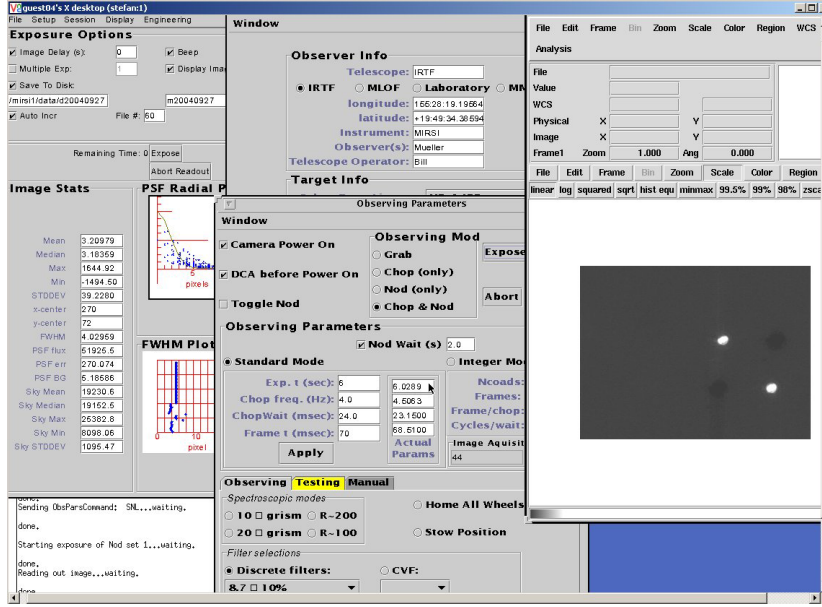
guest04's X desktop (stefan:1)

File Setup Session Display Engineering

Exposure Options

Image Delay (s): 0
Beep
Multiple Exp: 1
Display Imag
Save To Disk:
/mirsi1/data/d20040927
m20040927
Auto Incr
File #: 60

Remaining Time: 0
Expose
Abort Readout

Image Stats

Mean 3.20979
Median 3.18359
Max 1644.92
Min -1494.50
STDDEV 39.2280
x-center 270
y-center 72
FWHM 4.02959
PSF flux 51925.5
PSF err 270.074
PSF BG 5.18586
Sky Mean 19230.5
Sky Median 19152.5
Sky Max 25382.8
Sky Min 8098.06
Sky STDDEV 1095.47

PSF Radial P

5
pixels

FWHM Plot

10
pixel

Window

Observer Info

Telescope: IRTF
IRTF MLOF Laboratory MM
longitude: 155:28:19.19664
latitude: +19:49:34.38594
Instrument: MIRSI
Observer(s): Mueller
Telescope Operator: Bill

Target Info

Observing Parameters

Window

Camera Power On
DCA before Power On
Toggle Nod

Observing Mod
Grab
Chop (only)
Nod (only)
Chop & Nod

Expose
Abort

Observing Parameters
Nod Wait (s) 2.0

Standard Mode
Integer Mo

Exp. t (sec): 6
Chop freq. (Hz): 4.0
ChopWait (msec): 24.0
Frame t (msec): 70
Apply

6.0289
4.5063
23.1500
68.5100
Actual Params

Ncoads:
Frames:
Frame/chop:
Cycles/wait:

Image Aquisit
44

Observing Testing Manual

Spectroscopic modes
10 □ grism R~200
20 □ grism R~100
Home All Wheels
Stow Position

Filter selections
Discrete filters:
CVF:
8.7 □ 10%

done.
Sending ObsParsCommand: SNL...waiting.

done.

Starting exposure of Nod set 1...waiting.

done.
Reading out image...waiting.

done

File Edit Frame Bin Zoom Scale Color Region WCS

Analysis

File
Value
WCS
Physical X Y
Image X Y
Frame1 Zoom 1.000 Ang 0.000

File Edit Frame Bin Zoom Scale Color Region

linear log squared sqrt hist equ minmax 99.5% 99% 98% zsca